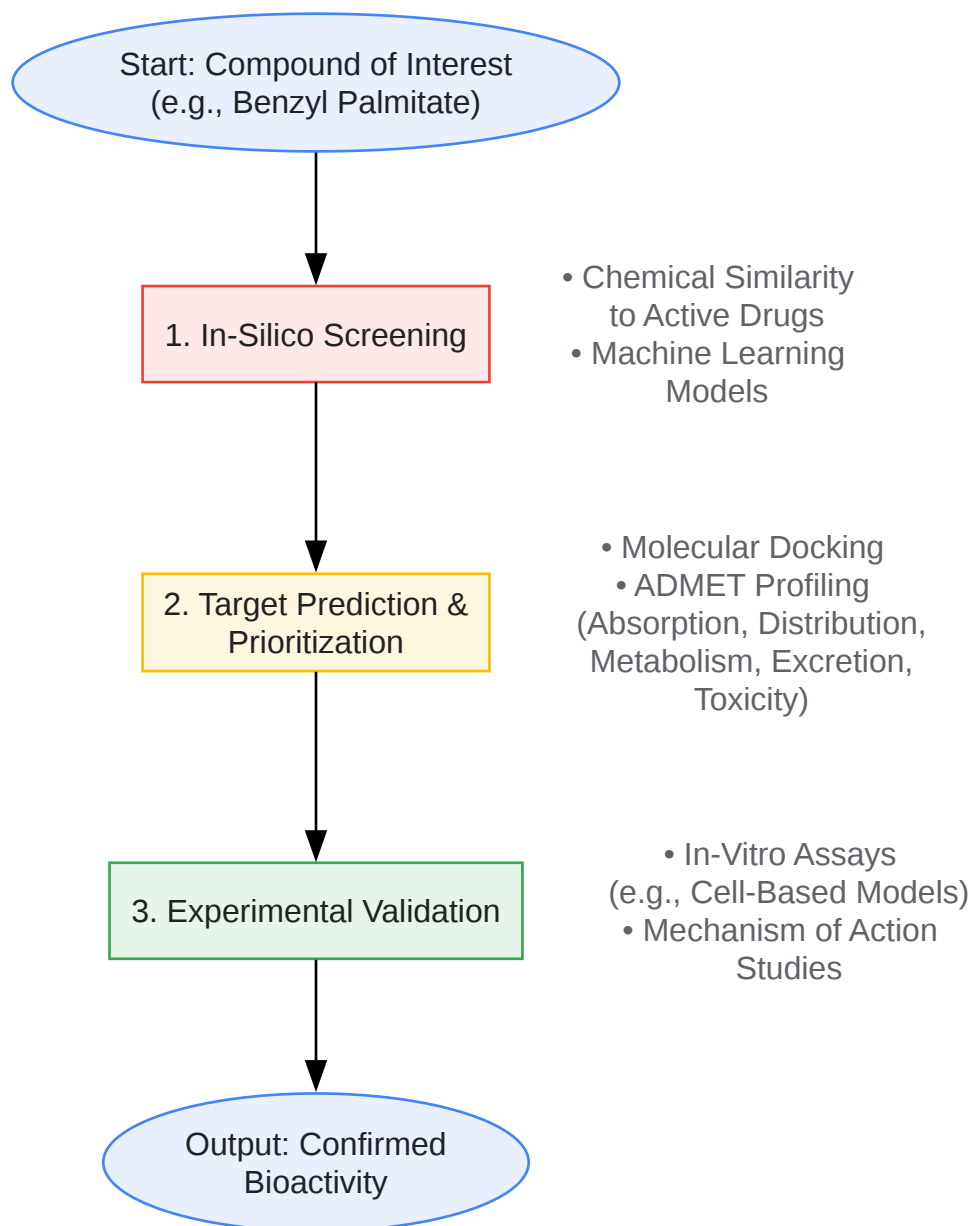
Start: Compound of Interest (e.g., Benzyl Palmitate)

1. In-Silico Screening

• Chemical Similarity to Active Drugs
• Machine Learning Models

2. Target Prediction & Prioritization

• Molecular Docking
• ADMET Profiling (Absorption, Distribution, Metabolism, Excretion, Toxicity)

3. Experimental Validation

• In-Vitro Assays (e.g., Cell-Based Models)
• Mechanism of Action Studies

Output: Confirmed Bioactivity